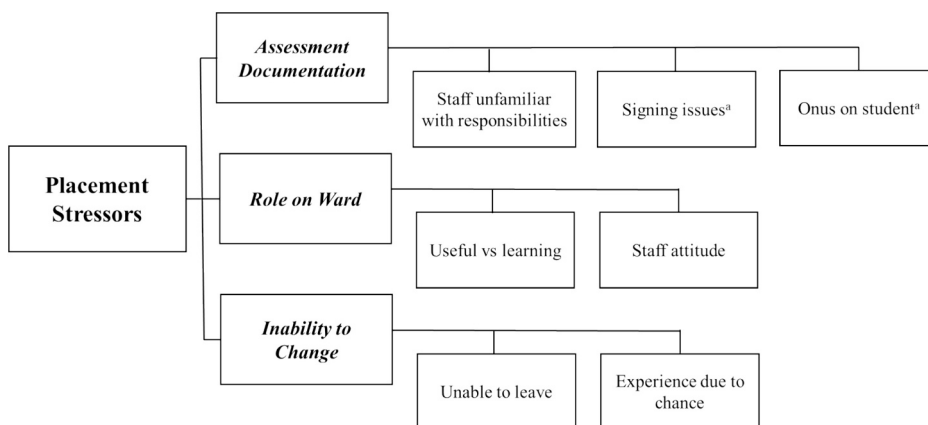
Placement Stressors

Assessment Documentation

Staff unfamiliar with responsibilities

Signing issues$^{a}$

Onus on student$^{a}$

Role on Ward

Useful vs learning

Staff attitude

Inability to Change

Unable to leave

Experience due to chance